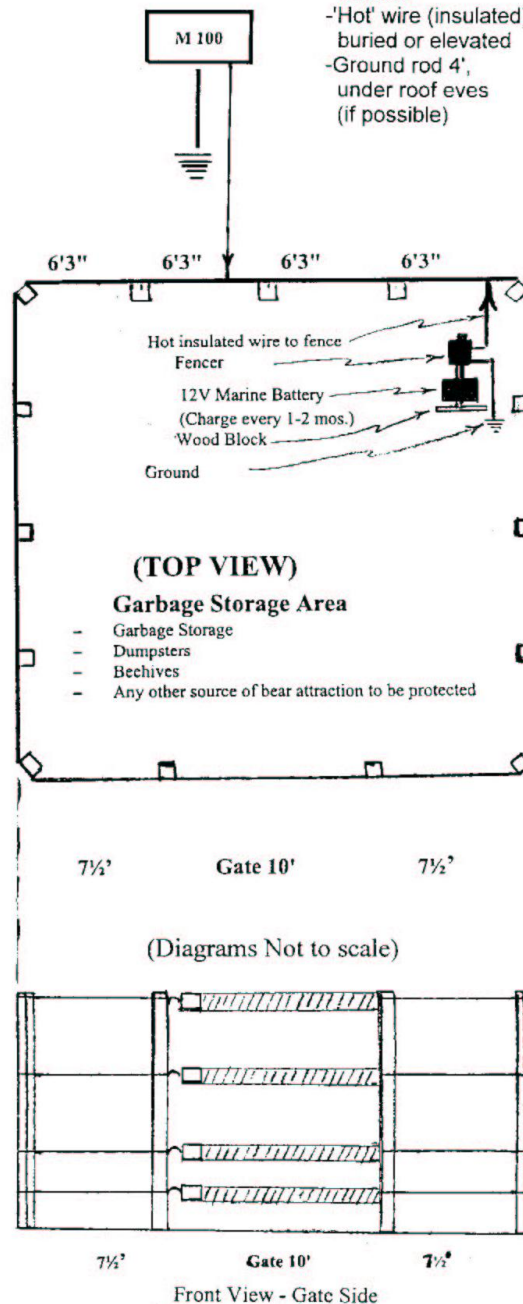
M 100

-'Hot' wire (insulated buried or elevated
-Ground rod 4', under roof eves (if possible)

6'3" 6'3" 6'3" 6'3"

Hot insulated wire to fence
Fencer
12V Marine Battery
(Charge every 1-2 mos.)
Wood Block
Ground

(TOP VIEW)
Garbage Storage Area
- Garbage Storage
- Dumpsters
- Beehives
- Any other source of bear attraction to be protected

7½' Gate 10' 7½'

(Diagrams Not to scale)

7½' Gate 10' 7½'

Front View - Gate Side